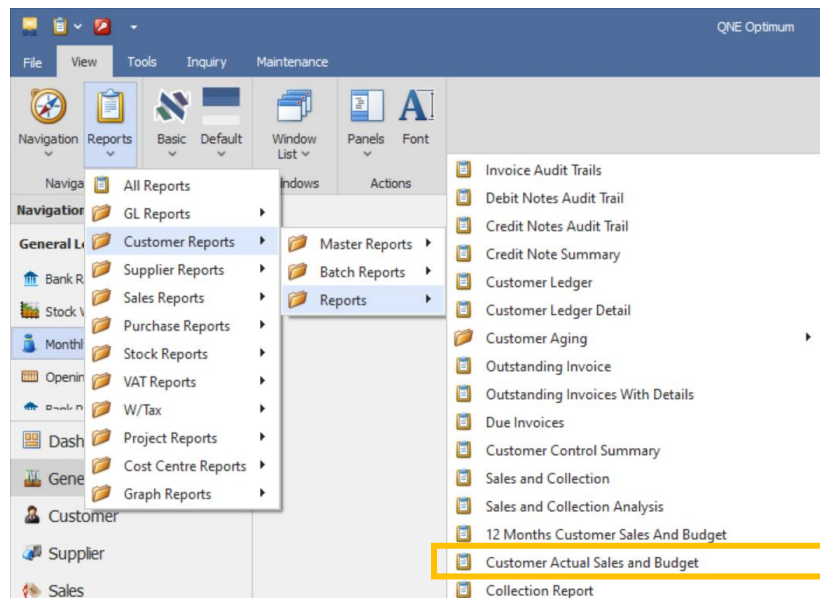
QNE Optimum

File View Tools Inquiry Maintenance

Navigation Reports Basic Default Window List Panels Font

Naviga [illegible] indows Actions

Navigation

General L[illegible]

Bank R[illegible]

Stock V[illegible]

Monthl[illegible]

Openin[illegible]

Dash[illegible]

Gene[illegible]

Customer

Supplier

Sales

All Reports
GL Reports
Customer Reports
Supplier Reports
Sales Reports
Purchase Reports
Stock Reports
VAT Reports
W/Tax
Project Reports
Cost Centre Reports
Graph Reports

Master Reports
Batch Reports
Reports

Invoice Audit Trails
Debit Notes Audit Trail
Credit Notes Audit Trail
Credit Note Summary
Customer Ledger
Customer Ledger Detail
Customer Aging
Outstanding Invoice
Outstanding Invoices With Details
Due Invoices
Customer Control Summary
Sales and Collection
Sales and Collection Analysis
12 Months Customer Sales And Budget
Customer Actual Sales and Budget
Collection Report